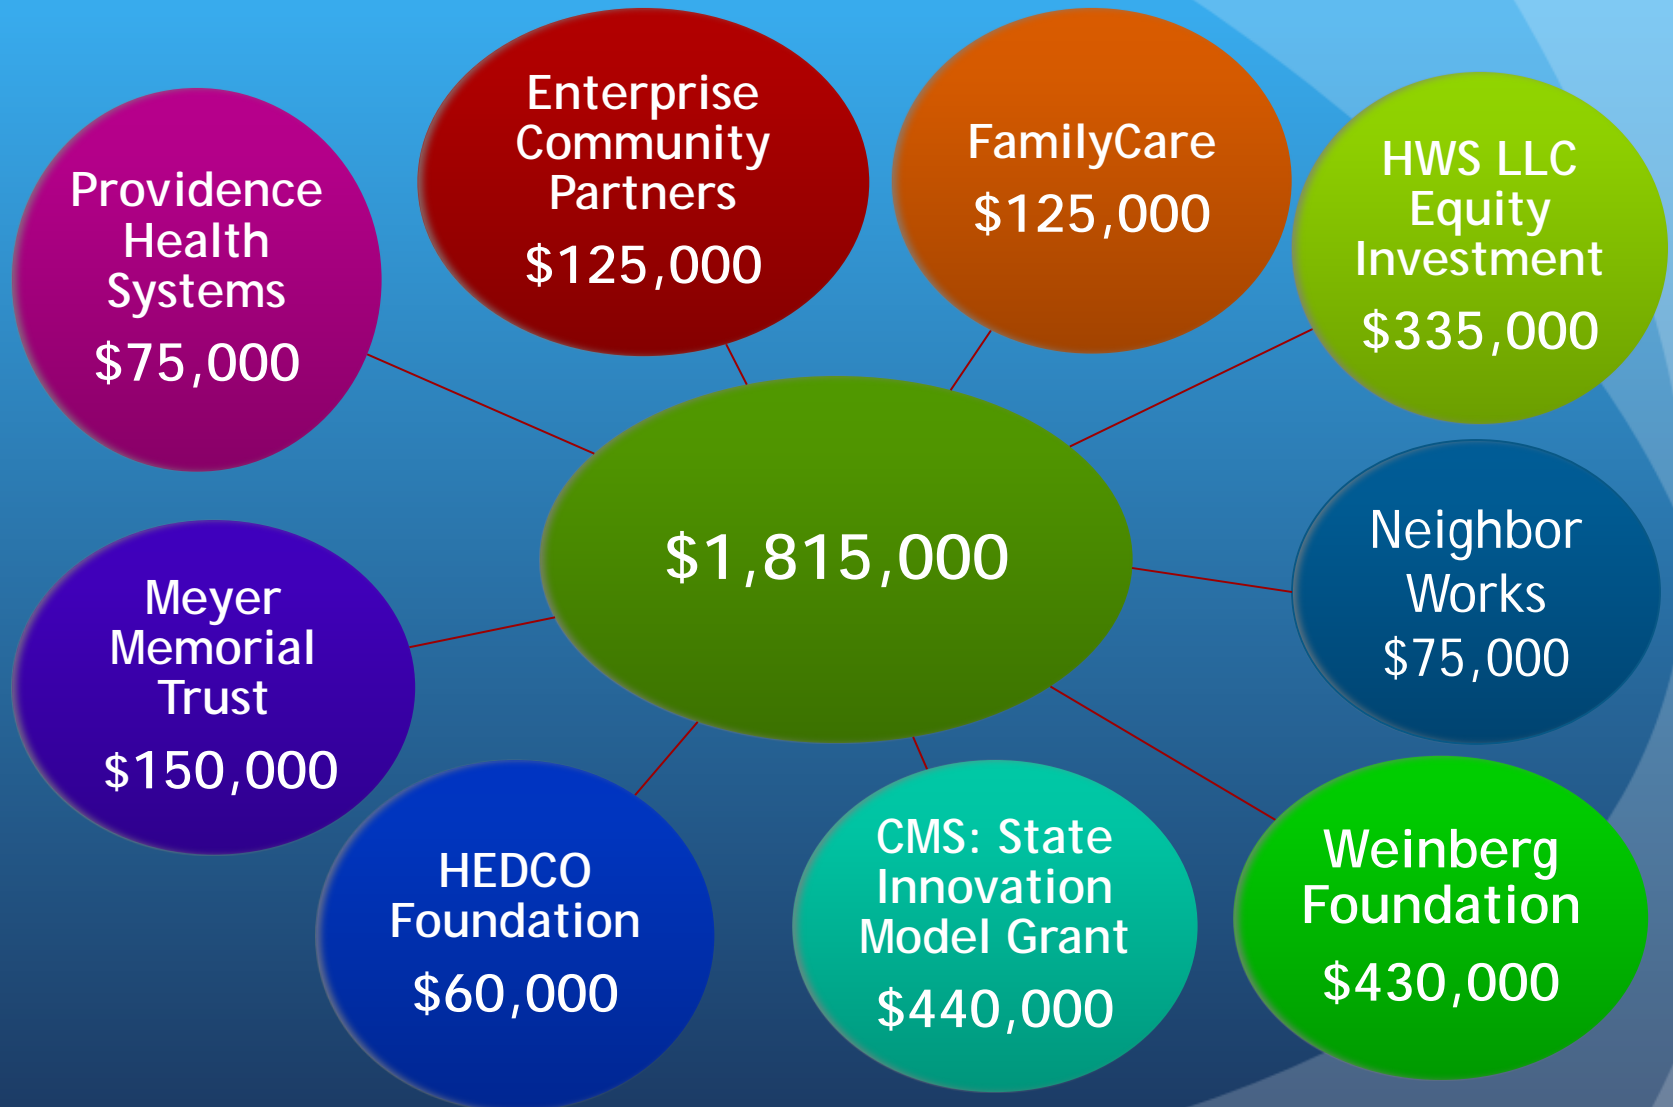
Providence Health Systems $75,000

Enterprise Community Partners $125,000

FamilyCare $125,000

HWS LLC Equity Investment $335,000

$1,815,000

Neighbor Works $75,000

Meyer Memorial Trust $150,000

HEDCO Foundation $60,000

CMS: State Innovation Model Grant $440,000

Weinberg Foundation $430,000